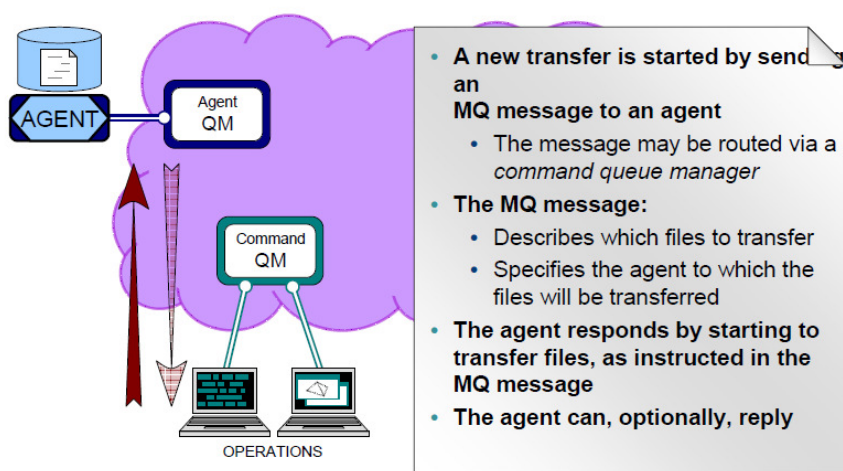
AGENT

Agent QM

Command QM

OPERATIONS

• A new transfer is started by send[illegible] an MQ message to an agent
  • The message may be routed via a *command queue manager*
• The MQ message:
  • Describes which files to transfer
  • Specifies the agent to which the files will be transferred
• The agent responds by starting to transfer files, as instructed in the MQ message
• The agent can, optionally, reply